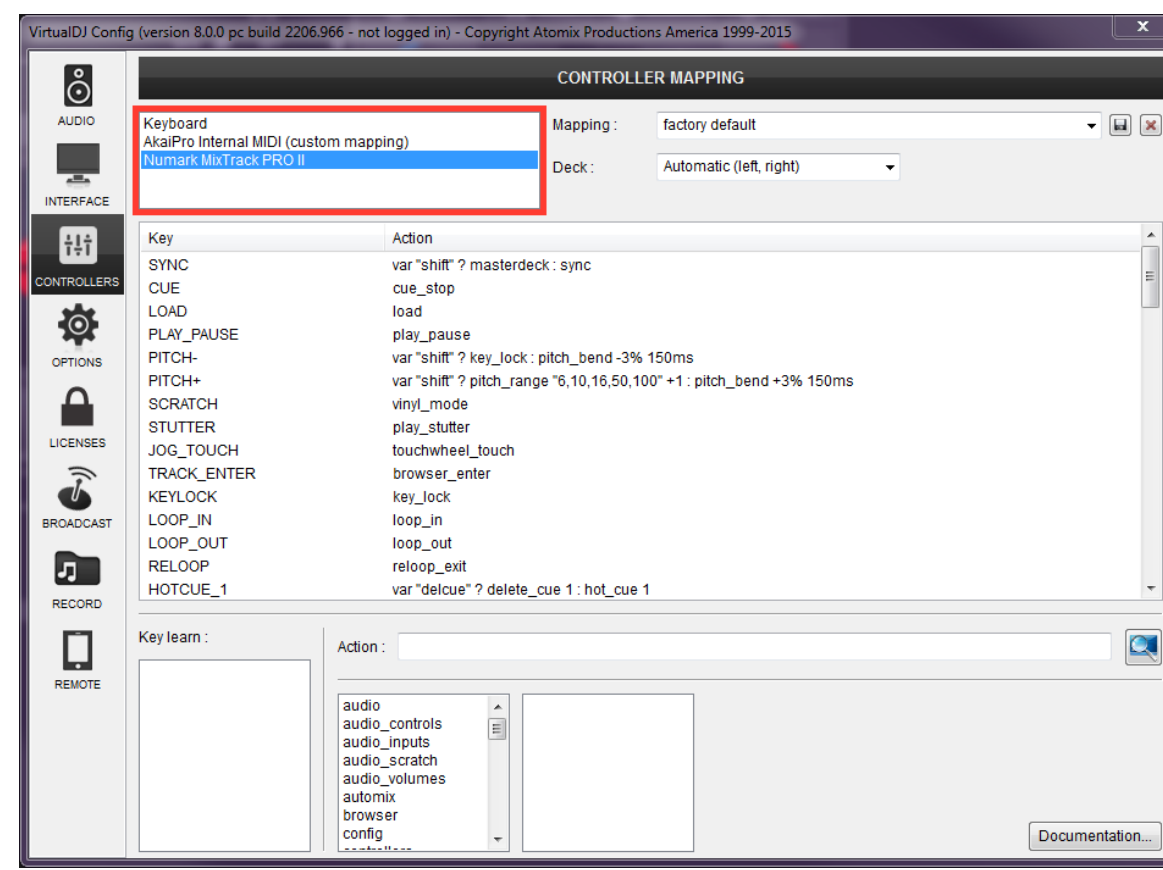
VirtualDJ Config (version 8.0.0 pc build 2206.966 - not logged in) - Copyright Atomix Productions America 1999-2015

AUDIO
INTERFACE
CONTROLLERS
OPTIONS
LICENSES
BROADCAST
RECORD
REMOTE

CONTROLLER MAPPING

Keyboard
AkaiPro Internal MIDI (custom mapping)
Numark MixTrack PRO II

Mapping : factory default
Deck : Automatic (left, right)

| Key | Action |
|---|---|
| SYNC | var "shift" ? masterdeck : sync |
| CUE | cue_stop |
| LOAD | load |
| PLAY_PAUSE | play_pause |
| PITCH- | var "shift" ? key_lock : pitch_bend -3% 150ms |
| PITCH+ | var "shift" ? pitch_range "6,10,16,50,100" +1 : pitch_bend +3% 150ms |
| SCRATCH | vinyl_mode |
| STUTTER | play_stutter |
| JOG_TOUCH | touchwheel_touch |
| TRACK_ENTER | browser_enter |
| KEYLOCK | key_lock |
| LOOP_IN | loop_in |
| LOOP_OUT | loop_out |
| RELOOP | reloop_exit |
| HOTCUE_1 | var "delcue" ? delete_cue 1 : hot_cue 1 |

Key learn :
Action :

audio
audio_controls
audio_inputs
audio_scratch
audio_volumes
automix
browser
config

Documentation...